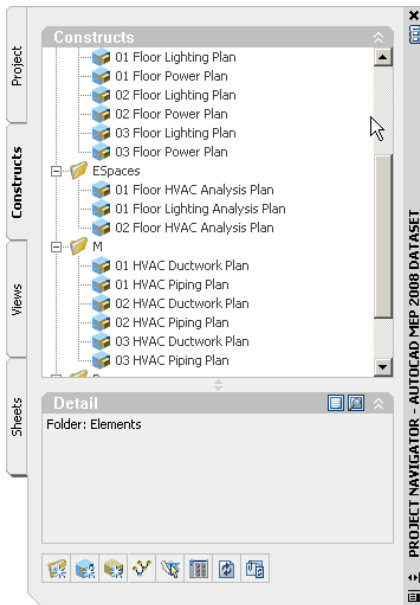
Project

Constructs

Views

Sheets

Constructs

01 Floor Lighting Plan
01 Floor Power Plan
02 Floor Lighting Plan
02 Floor Power Plan
03 Floor Lighting Plan
03 Floor Power Plan
ESpaces
01 Floor HVAC Analysis Plan
01 Floor Lighting Analysis Plan
02 Floor HVAC Analysis Plan
M
01 HVAC Ductwork Plan
01 HVAC Piping Plan
02 HVAC Ductwork Plan
02 HVAC Piping Plan
03 HVAC Ductwork Plan
03 HVAC Piping Plan

Detail

Folder: Elements

PROJECT NAVIGATOR - AUTOCAD MEP 2008 DATASET